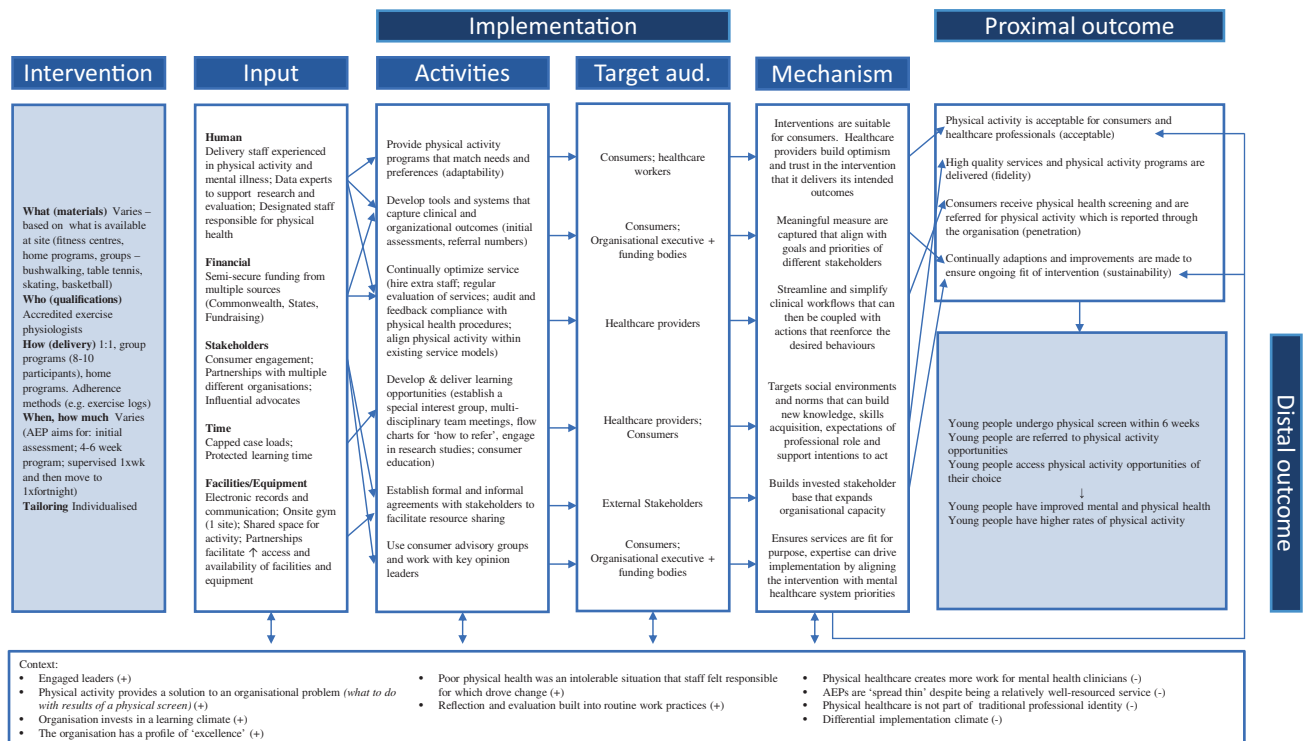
Implementation

Proximal outcome

Intervention

Input

Activities

Target aud.

Mechanism

**What (materials)** Varies – based on what is available at site (fitness centres, home programs, groups – bushwalking, table tennis, skating, basketball)
**Who (qualifications)** Accredited exercise physiologists
**How (delivery)** 1:1, group programs (8-10 participants), home programs. Adherence methods (e.g. exercise logs)
**When, how much** Varies (AEP aims for: initial assessment; 4-6 week program; supervised 1xwk and then move to 1xfortnight)
**Tailoring** Individualised

**Human**
Delivery staff experienced in physical activity and mental illness; Data experts to support research and evaluation; Designated staff responsible for physical health

**Financial**
Semi-secure funding from multiple sources (Commonwealth, States, Fundraising)

**Stakeholders**
Consumer engagement; Partnerships with multiple different organisations; Influential advocates

**Time**
Capped case loads; Protected learning time

**Facilities/Equipment**
Electronic records and communication; Onsite gym (1 site); Shared space for activity; Partnerships facilitate ↑ access and availability of facilities and equipment

Provide physical activity programs that match needs and preferences (adaptability)

Develop tools and systems that capture clinical and organizational outcomes (initial assessments, referral numbers)

Continually optimize service (hire extra staff; regular evaluation of services; audit and feedback compliance with physical health procedures; align physical activity within existing service models)

Develop & deliver learning opportunities (establish a special interest group, multi-disciplinary team meetings, flow charts for 'how to refer', engage in research studies; consumer education)

Establish formal and informal agreements with stakeholders to facilitate resource sharing

Use consumer advisory groups and work with key opinion leaders

Consumers; healthcare workers

Consumers; Organisational executive + funding bodies

Healthcare providers

Healthcare providers; Consumers

External Stakeholders

Consumers; Organisational executive + funding bodies

Interventions are suitable for consumers. Healthcare providers build optimism and trust in the intervention that it delivers its intended outcomes

Meaningful measure are captured that align with goals and priorities of different stakeholders

Streamline and simplify clinical workflows that can then be coupled with actions that reenforce the desired behaviours

Targets social environments and norms that can build new knowledge, skills acquisition, expectations of professional role and support intentions to act

Builds invested stakeholder base that expands organisational capacity

Ensures services are fit for purpose, expertise can drive implementation by aligning the intervention with mental healthcare system priorities

Physical activity is acceptable for consumers and healthcare professionals (acceptable)

High quality services and physical activity programs are delivered (fidelity)

Consumers receive physical health screening and are referred for physical activity which is reported through the organisation (penetration)

Continually adaptions and improvements are made to ensure ongoing fit of intervention (sustainability)

Young people undergo physical screen within 6 weeks
Young people are referred to physical activity opportunities
Young people access physical activity opportunities of their choice
↓
Young people have improved mental and physical health
Young people have higher rates of physical activity

Distal outcome

Context:
• Engaged leaders (+)
• Physical activity provides a solution to an organisational problem *(what to do with results of a physical screen)* (+)
• Organisation invests in a learning climate (+)
• The organisation has a profile of 'excellence' (+)

• Poor physical health was an intolerable situation that staff felt responsible for which drove change (+)
• Reflection and evaluation built into routine work practices (+)

• Physical healthcare creates more work for mental health clinicians (-)
• AEPs are 'spread thin' despite being a relatively well-resourced service (-)
• Physical healthcare is not part of traditional professional identity (-)
• Differential implementation climate (-)